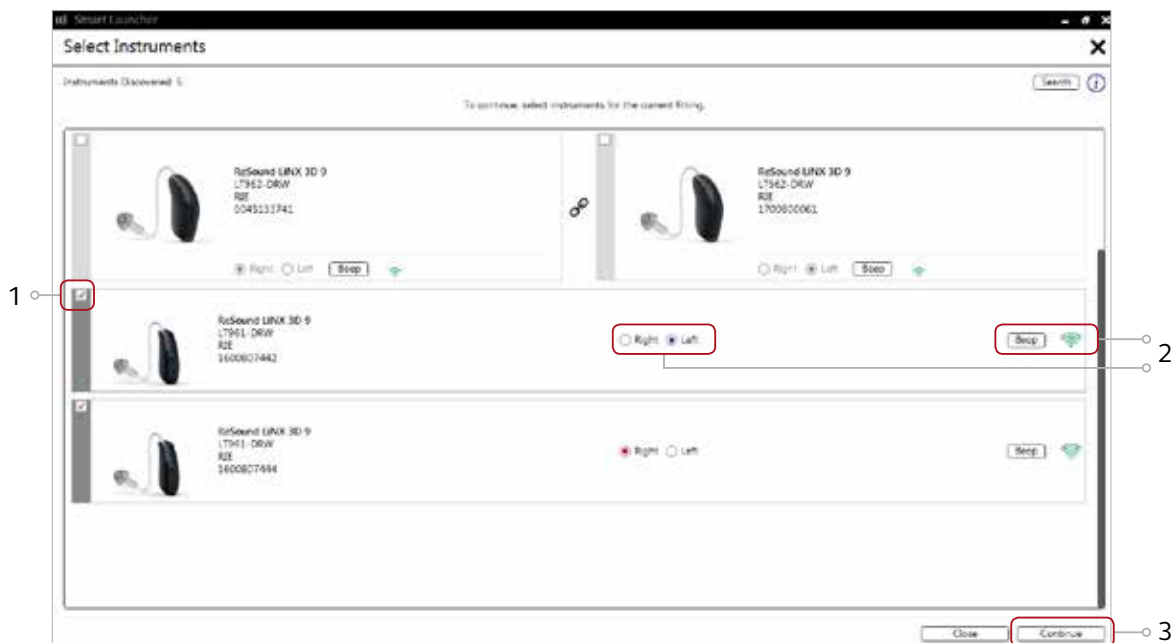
Smart Launcher

Select Instruments

Instruments Discovered: 5

Search

To continue, select instruments for the current fitting.

ReSound LiNX 3D 9
LT962-DRW
RIE
0045133741

Right Left Beep

ReSound LiNX 3D 9
LT962-DRW
RIE
1700030061

Right Left Beep

1

ReSound LiNX 3D 9
LT961-DRW
RIE
1600807442

Right Left

Beep

2

ReSound LiNX 3D 9
LT961-DRW
RIE
1600807444

Right Left

Beep

Close Continue

3